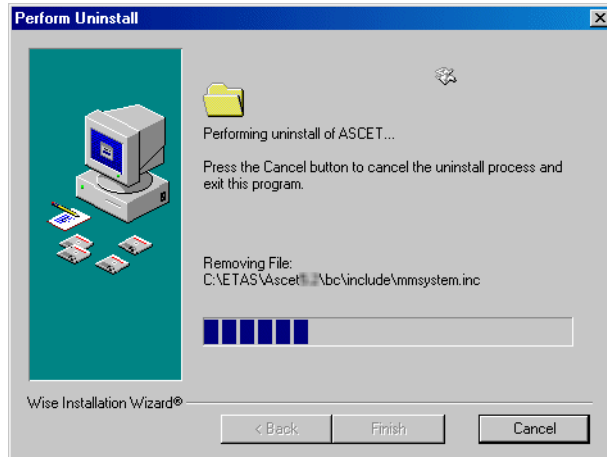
Perform Uninstall

Performing uninstall of ASCET...

Press the Cancel button to cancel the uninstall process and exit this program.

Removing File:
C:\ETAS\Ascet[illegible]\bc\include\mmsystem.inc

Wise Installation Wizard®

< Back

Finish

Cancel